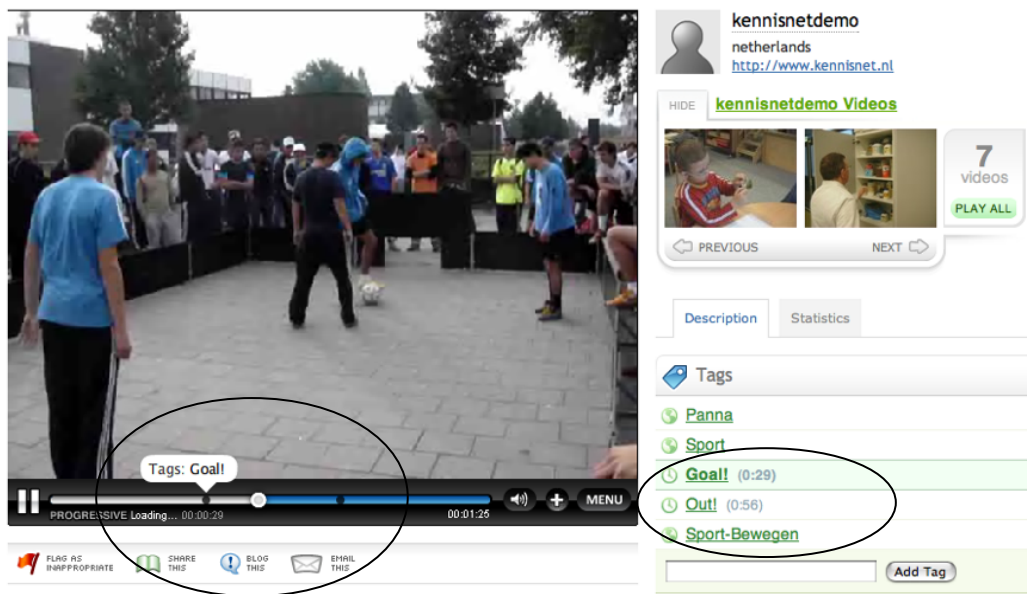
Tags: Goal!

PROGRESSIVE Loading... 00:00:29

00:01:25

MENU

FLAG AS INAPPROPRIATE

SHARE THIS

BLOG THIS

EMAIL THIS

kennisnetdemo

netherlands

http://www.kennisnet.nl

HIDE

kennisnetdemo Videos

7 videos

PLAY ALL

PREVIOUS

NEXT

Description

Statistics

Tags

Panna

Sport

Goal! (0:29)

Out! (0:56)

Sport-Bewegen

Add Tag